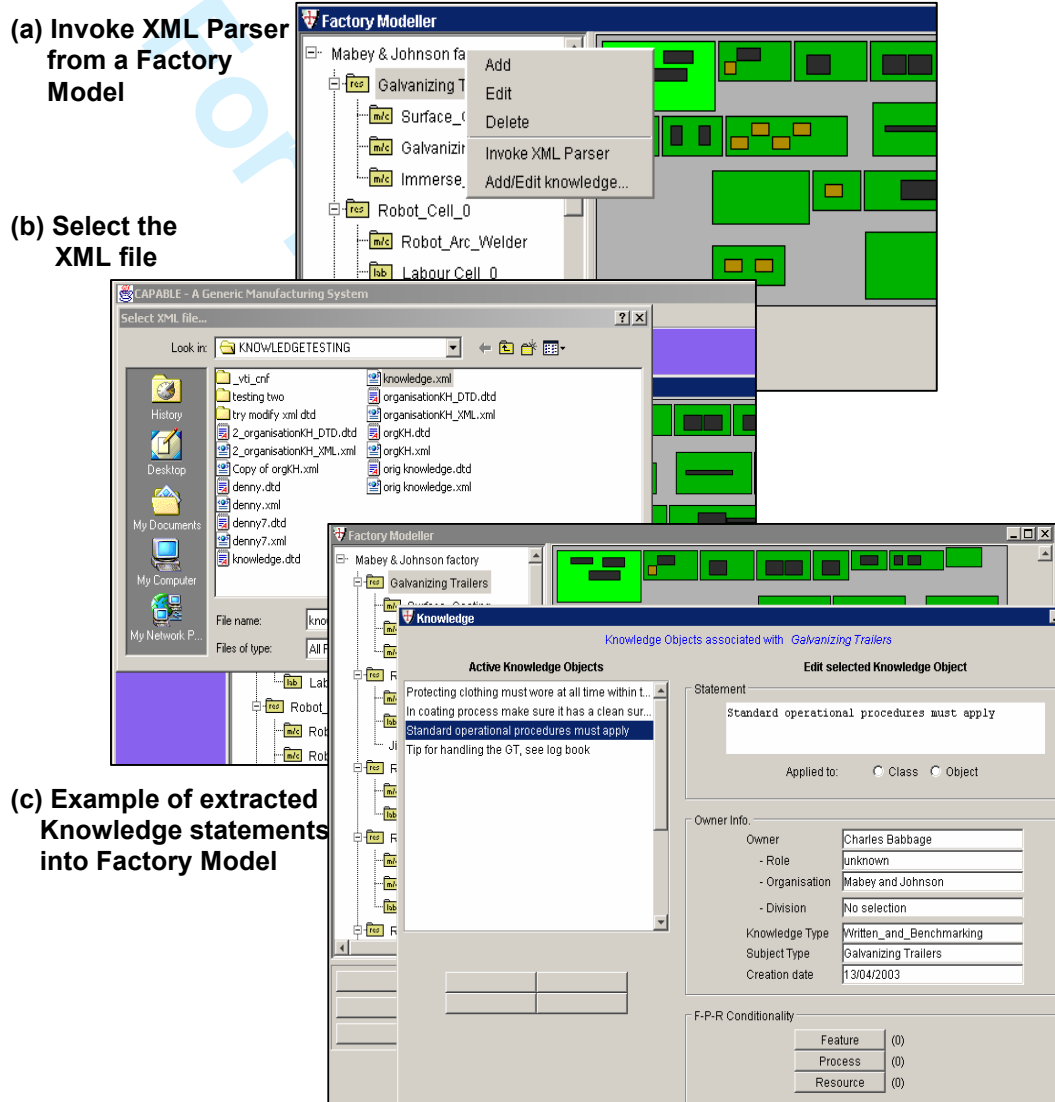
(a) Invoke XML Parser from a Factory Model

(b) Select the XML file

(c) Example of extracted Knowledge statements into Factory Model

Factory Modeller

Mabey & Johnson fa

res Galvanizing T

m/c Surface_C

m/c Galvanizin

m/c Immerse

res Robot_Cell_0

m/c Robot_Arc_Welder

lab Labour Cell_0

Add
Edit
Delete
Invoke XML Parser
Add/Edit knowledge...

CAPABLE - A Generic Manufacturing System

Select XML file...

Look in: KNOWLEDGETESTING

History
Desktop
My Documents
My Computer
My Network P...

_vti_cnf
testing two
try modify xml dtd
2_organisationKH_DTD.dtd
2_organisationKH_XML.xml
Copy of orgKH.xml
denny.dtd
denny.xml
denny7.dtd
denny7.xml
knowledge.dtd
knowledge.xml
organisationKH_DTD.dtd
organisationKH_XML.xml
orgKH.dtd
orgKH.xml
orig knowledge.dtd
orig knowledge.xml

File name: kno
Files of type: All F

Factory Modeller

Mabey & Johnson factory

res Galvanizing Trailers

Knowledge

Knowledge Objects associated with Galvanizing Trailers

Active Knowledge Objects

Protecting clothing must wore at all time within t...
In coating process make sure it has a clean sur...
Standard operational procedures must apply
Tip for handling the GT, see log book

Edit selected Knowledge Object

Statement
Standard operational procedures must apply

Applied to: Class Object

Owner Info.
Owner Charles Babbage
- Role unknown
- Organisation Mabey and Johnson
- Division No selection
Knowledge Type Written_and_Benchmarking
Subject Type Galvanizing Trailers
Creation date 13/04/2003

F-P-R Conditionality
Feature (0)
Process (0)
Resource (0)